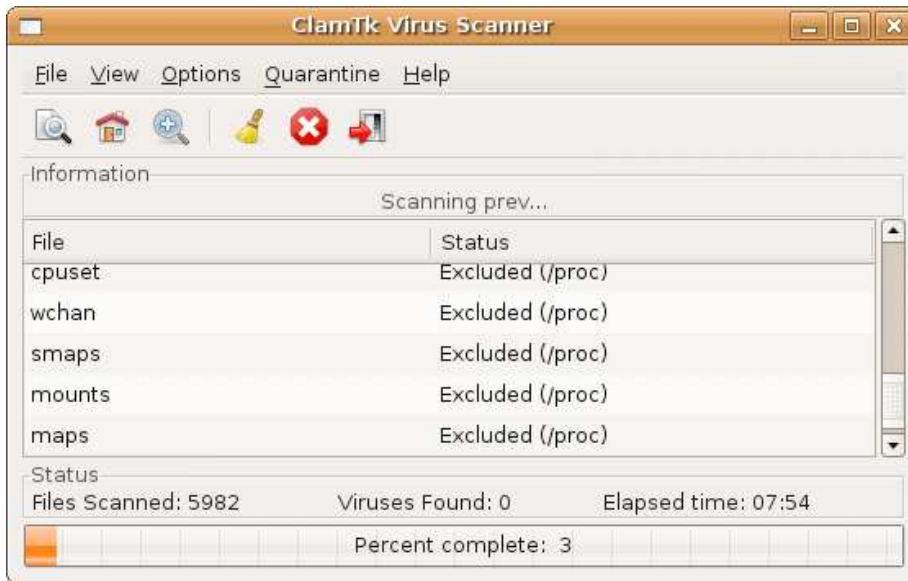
ClamTk Virus Scanner

File View Options Quarantine Help

Information

Scanning prev...

| File | Status |
|---|---|
| cpuset | Excluded (/proc) |
| wchan | Excluded (/proc) |
| smaps | Excluded (/proc) |
| mounts | Excluded (/proc) |
| maps | Excluded (/proc) |

Status

Files Scanned: 5982 Viruses Found: 0 Elapsed time: 07:54

Percent complete: 3